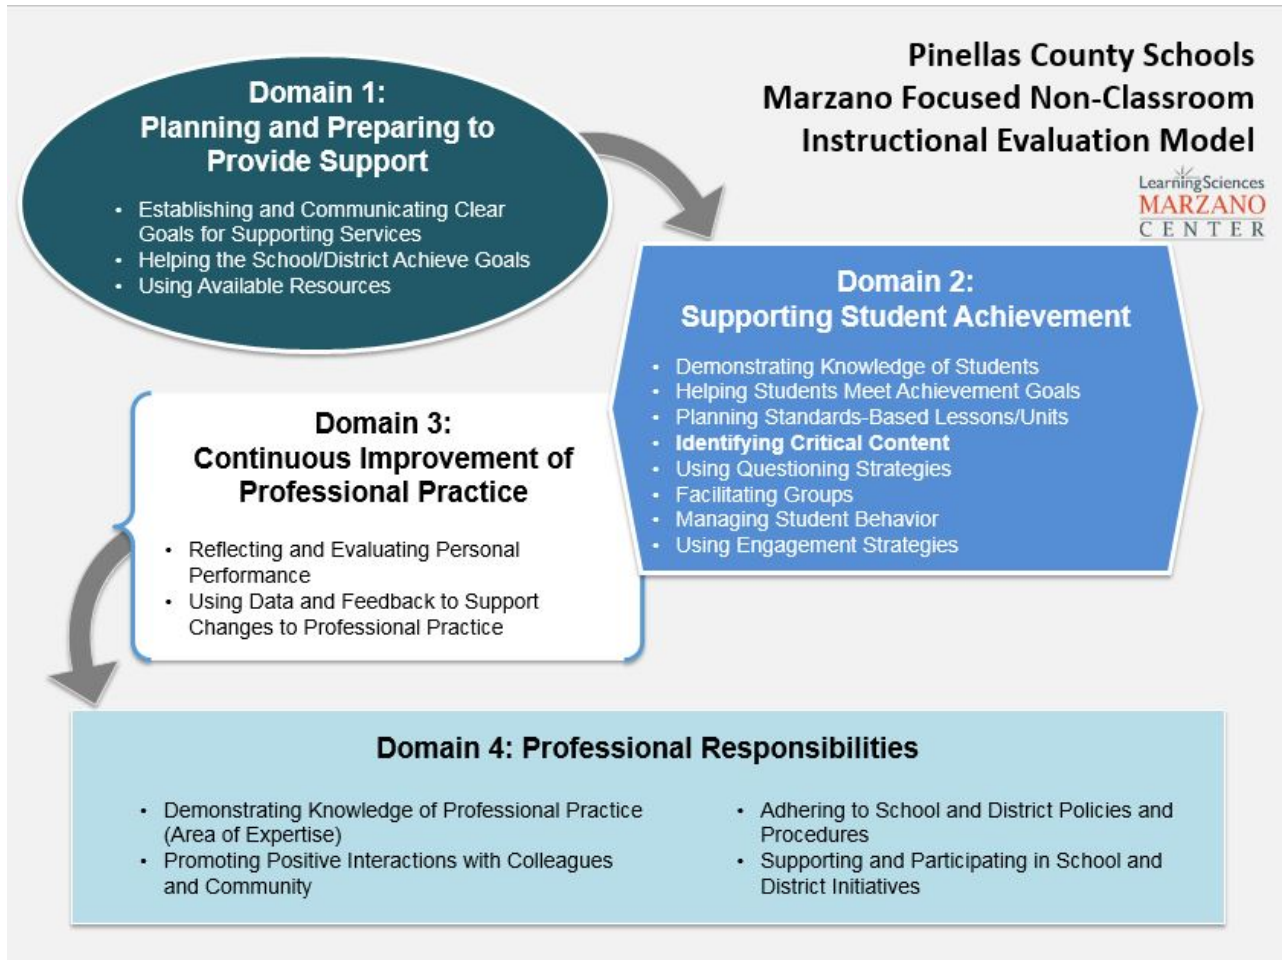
Pinellas County Schools
Marzano Focused Non-Classroom Instructional Evaluation Model

LearningSciences
MARZANO
CENTER

Domain 1:
Planning and Preparing to Provide Support

- Establishing and Communicating Clear Goals for Supporting Services
- Helping the School/District Achieve Goals
- Using Available Resources

Domain 2:
Supporting Student Achievement

- Demonstrating Knowledge of Students
- Helping Students Meet Achievement Goals
- Planning Standards-Based Lessons/Units
- Identifying Critical Content
- Using Questioning Strategies
- Facilitating Groups
- Managing Student Behavior
- Using Engagement Strategies

Domain 3:
Continuous Improvement of Professional Practice

- Reflecting and Evaluating Personal Performance
- Using Data and Feedback to Support Changes to Professional Practice

Domain 4: Professional Responsibilities

- Demonstrating Knowledge of Professional Practice (Area of Expertise)
- Promoting Positive Interactions with Colleagues and Community

- Adhering to School and District Policies and Procedures
- Supporting and Participating in School and District Initiatives